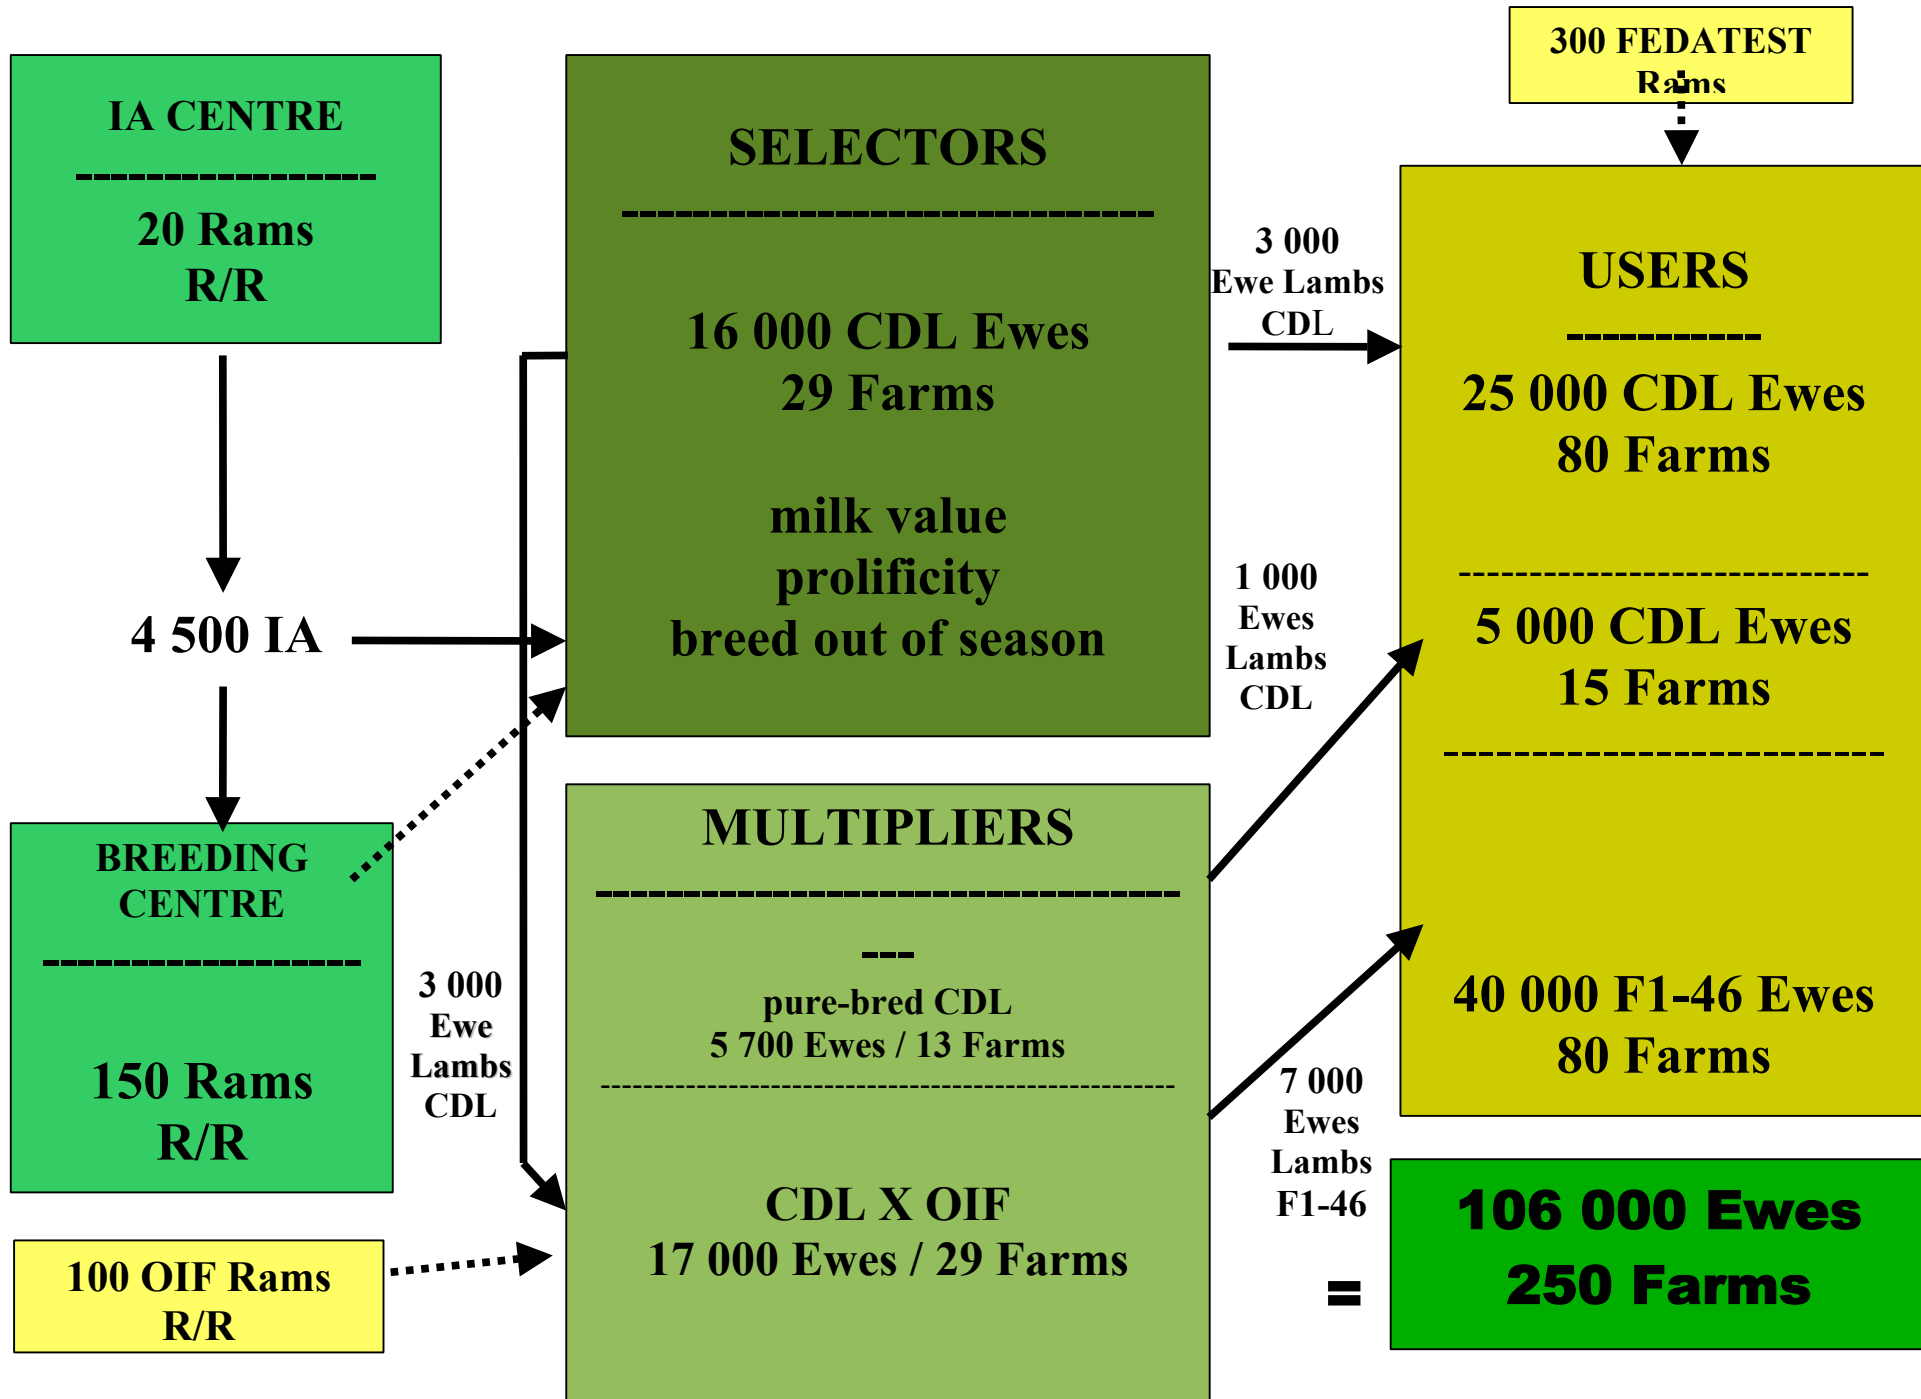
IA CENTRE
------------------
20 Rams
R/R

4 500 IA

BREEDING CENTRE
------------------
150 Rams
R/R

100 OIF Rams
R/R

3 000
Ewe
Lambs
CDL

SELECTORS
------------------------------
16 000 CDL Ewes
29 Farms

milk value
prolificity
breed out of season

MULTIPLIERS
---------------------------------
---
pure-bred CDL
5 700 Ewes / 13 Farms
---------------------------------------------------
CDL X OIF
17 000 Ewes / 29 Farms

3 000
Ewe Lambs
CDL

1 000
Ewes
Lambs
CDL

7 000
Ewes
Lambs
F1-46

300 FEDATEST
Rams

USERS
-----------
25 000 CDL Ewes
80 Farms
---------------------------
5 000 CDL Ewes
15 Farms
-------------------------
40 000 F1-46 Ewes
80 Farms

=

106 000 Ewes
250 Farms